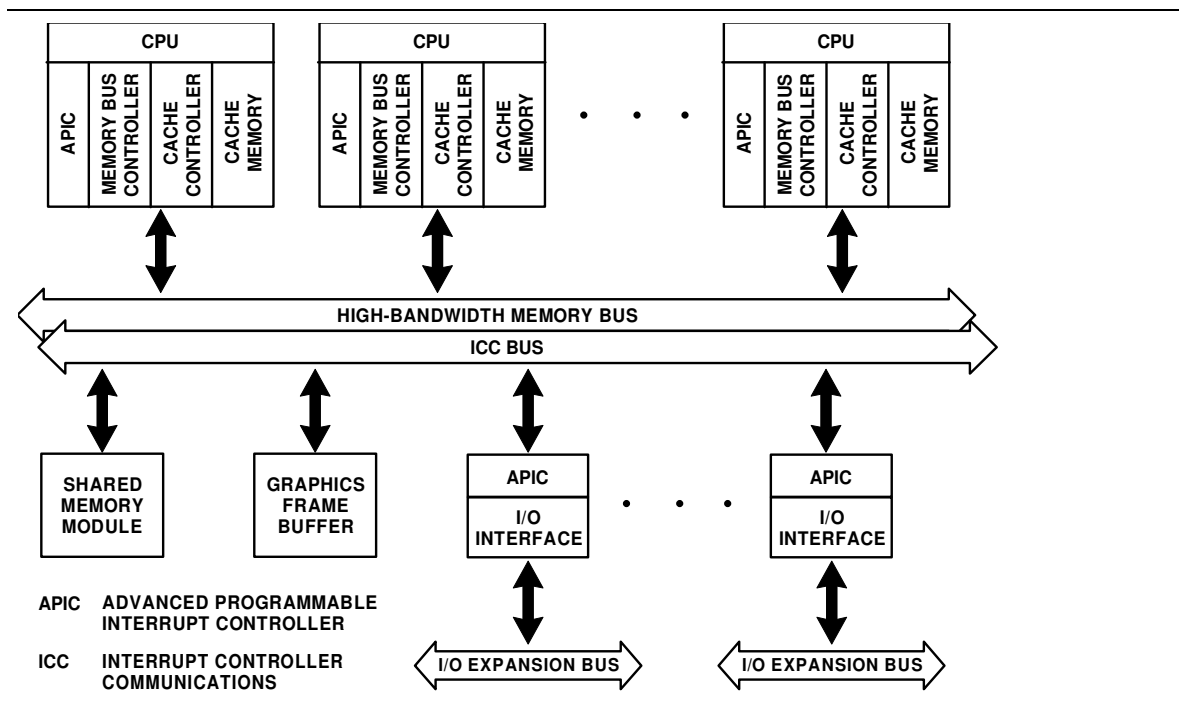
CPU

APIC

MEMORY BUS CONTROLLER

CACHE CONTROLLER

CACHE MEMORY

CPU

APIC

MEMORY BUS CONTROLLER

CACHE CONTROLLER

CACHE MEMORY

CPU

APIC

MEMORY BUS CONTROLLER

CACHE CONTROLLER

CACHE MEMORY

HIGH-BANDWIDTH MEMORY BUS

ICC BUS

SHARED MEMORY MODULE

GRAPHICS FRAME BUFFER

APIC

I/O INTERFACE

APIC

I/O INTERFACE

APIC ADVANCED PROGRAMMABLE INTERRUPT CONTROLLER

ICC INTERRUPT CONTROLLER COMMUNICATIONS

I/O EXPANSION BUS

I/O EXPANSION BUS